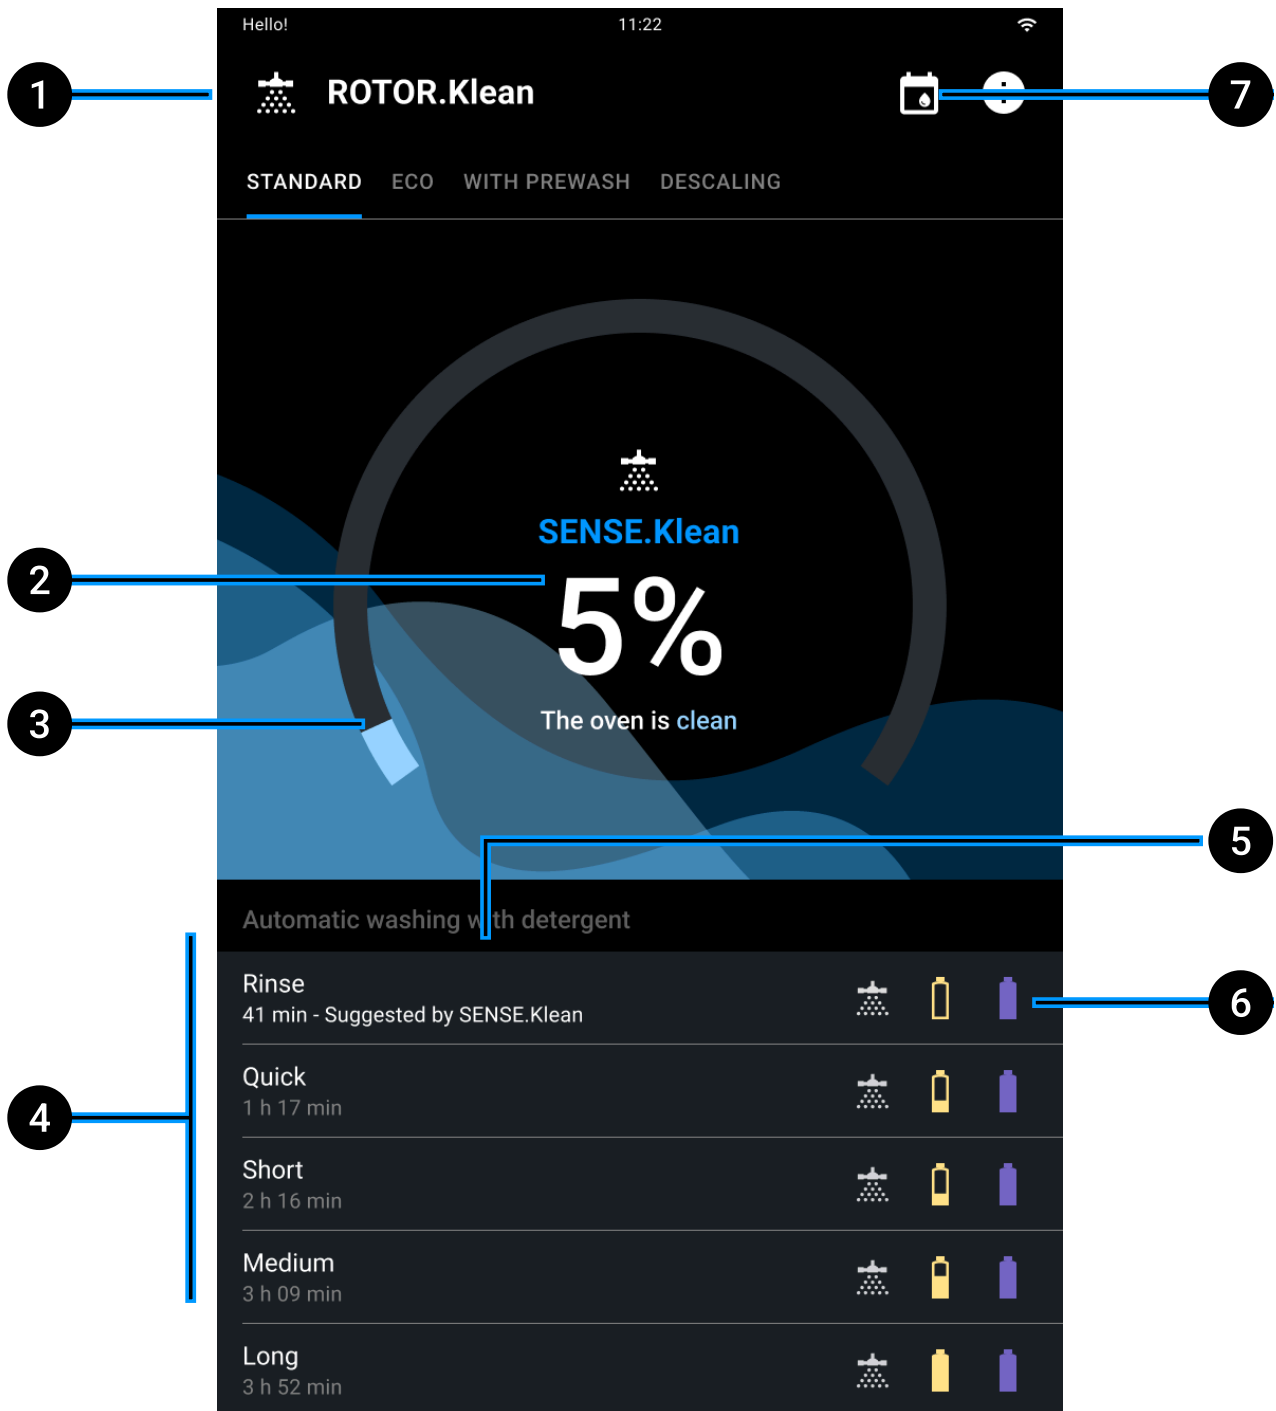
Hello!
11:22

1

ROTOR.Klean

7

STANDARD ECO WITH PREWASH DESCALING

SENSE.Klean

2

5%

3

The oven is clean

5

Automatic washing with detergent

Rinse
41 min - Suggested by SENSE.Klean

6

4

Quick
1 h 17 min

Short
2 h 16 min

Medium
3 h 09 min

Long
3 h 52 min